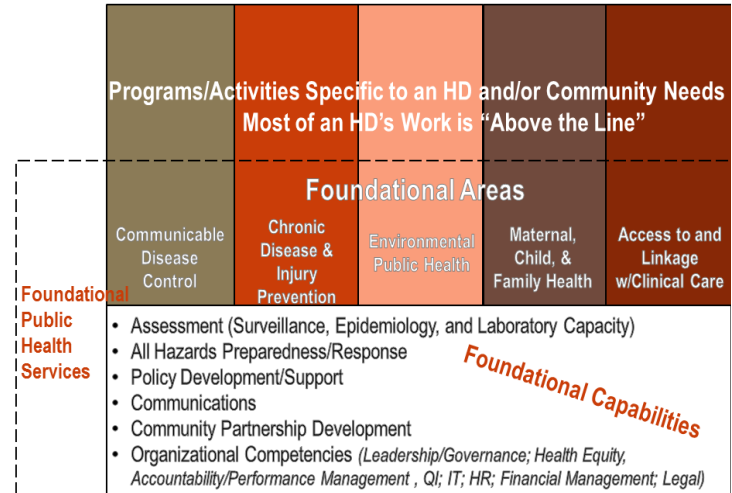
Programs/Activities Specific to an HD and/or Community Needs
Most of an HD's Work is "Above the Line"

Foundational Areas

Communicable Disease Control

Chronic Disease & Injury Prevention

Environmental Public Health

Maternal, Child, & Family Health

Access to and Linkage w/Clinical Care

Foundational Public Health Services

- Assessment (Surveillance, Epidemiology, and Laboratory Capacity)
- All Hazards Preparedness/Response
- Policy Development/Support
- Communications
- Community Partnership Development
- Organizational Competencies (Leadership/Governance; Health Equity, Accountability/Performance Management , QI; IT; HR; Financial Management; Legal)

Foundational Capabilities